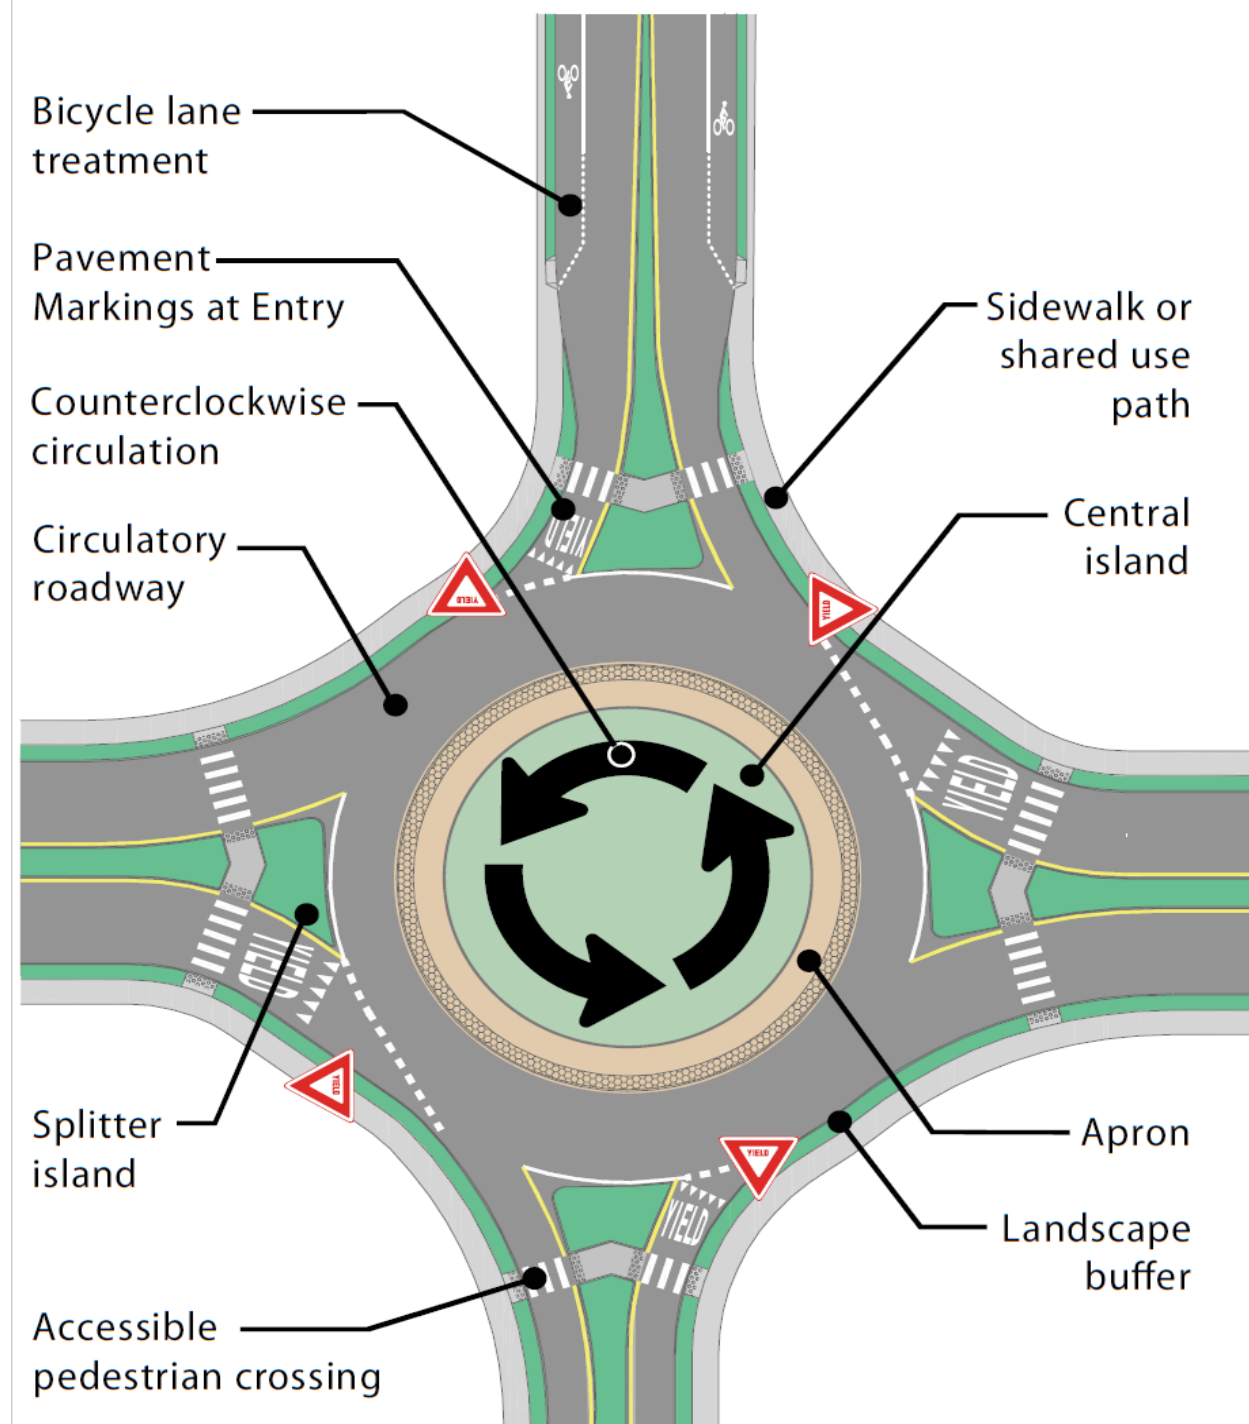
Bicycle lane treatment

Pavement Markings at Entry

Counterclockwise circulation

Circulatory roadway

Splitter island

Accessible pedestrian crossing

Sidewalk or shared use path

Central island

Apron

Landscape buffer

YIELD

YIELD

YIELD

YIELD

YIELD

YIELD

YIELD

YIELD